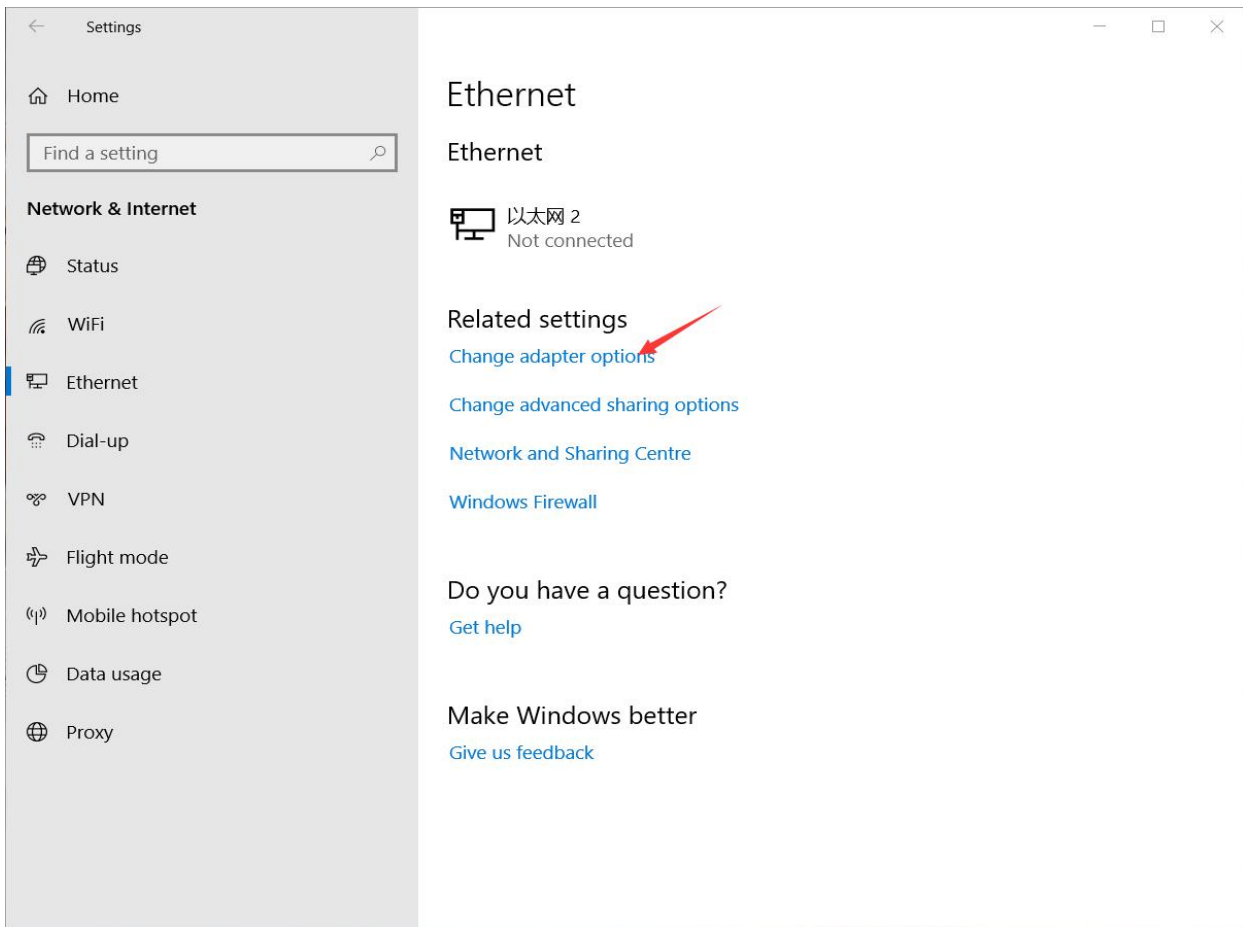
Settings

Home

Find a setting

Network & Internet

Status

WiFi

Ethernet

Dial-up

VPN

Flight mode

Mobile hotspot

Data usage

Proxy

Ethernet

Ethernet

以太网 2
Not connected

Related settings

Change adapter options

Change advanced sharing options

Network and Sharing Centre

Windows Firewall

Do you have a question?

Get help

Make Windows better

Give us feedback